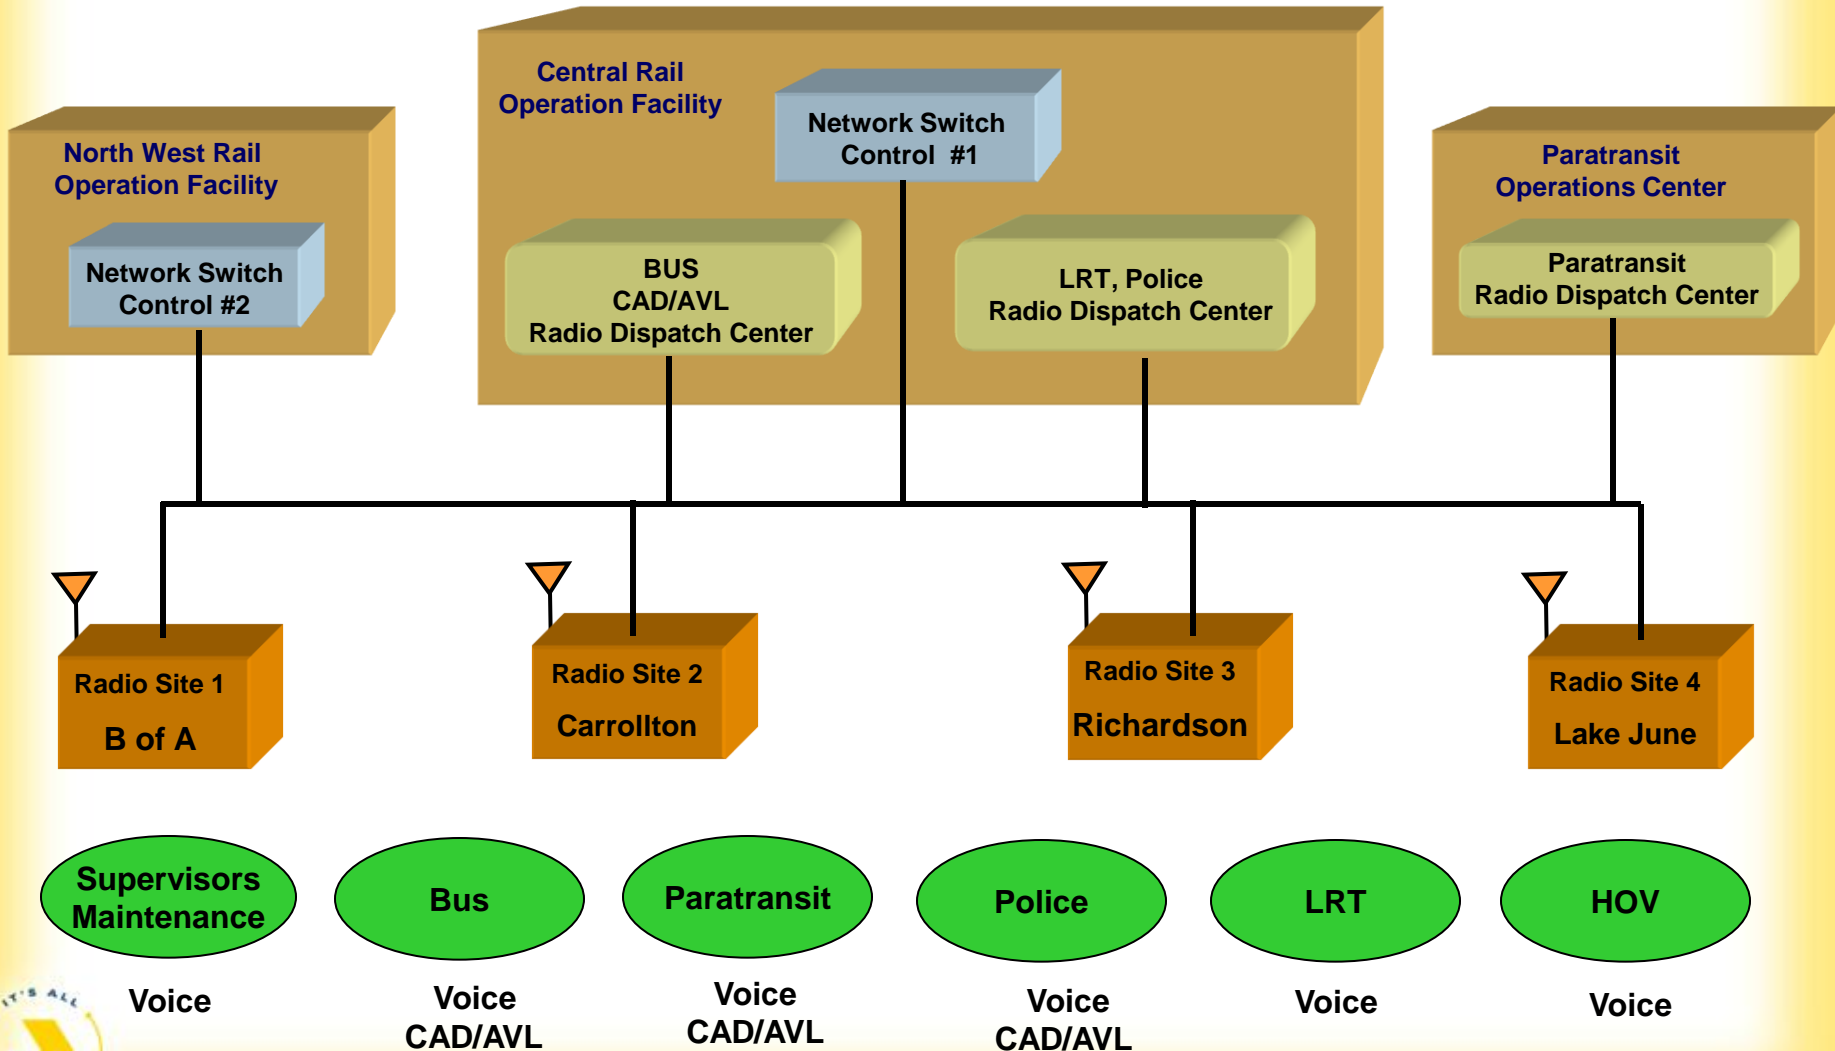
North West Rail Operation Facility

Network Switch Control #2

Central Rail Operation Facility

Network Switch Control #1

BUS CAD/AVL Radio Dispatch Center

LRT, Police Radio Dispatch Center

Paratransit Operations Center

Paratransit Radio Dispatch Center

Radio Site 1
B of A

Radio Site 2
Carrollton

Radio Site 3
Richardson

Radio Site 4
Lake June

Supervisors Maintenance

Bus

Paratransit

Police

LRT

HOV

Voice

Voice
CAD/AVL

Voice
CAD/AVL

Voice
CAD/AVL

Voice

Voice

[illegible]